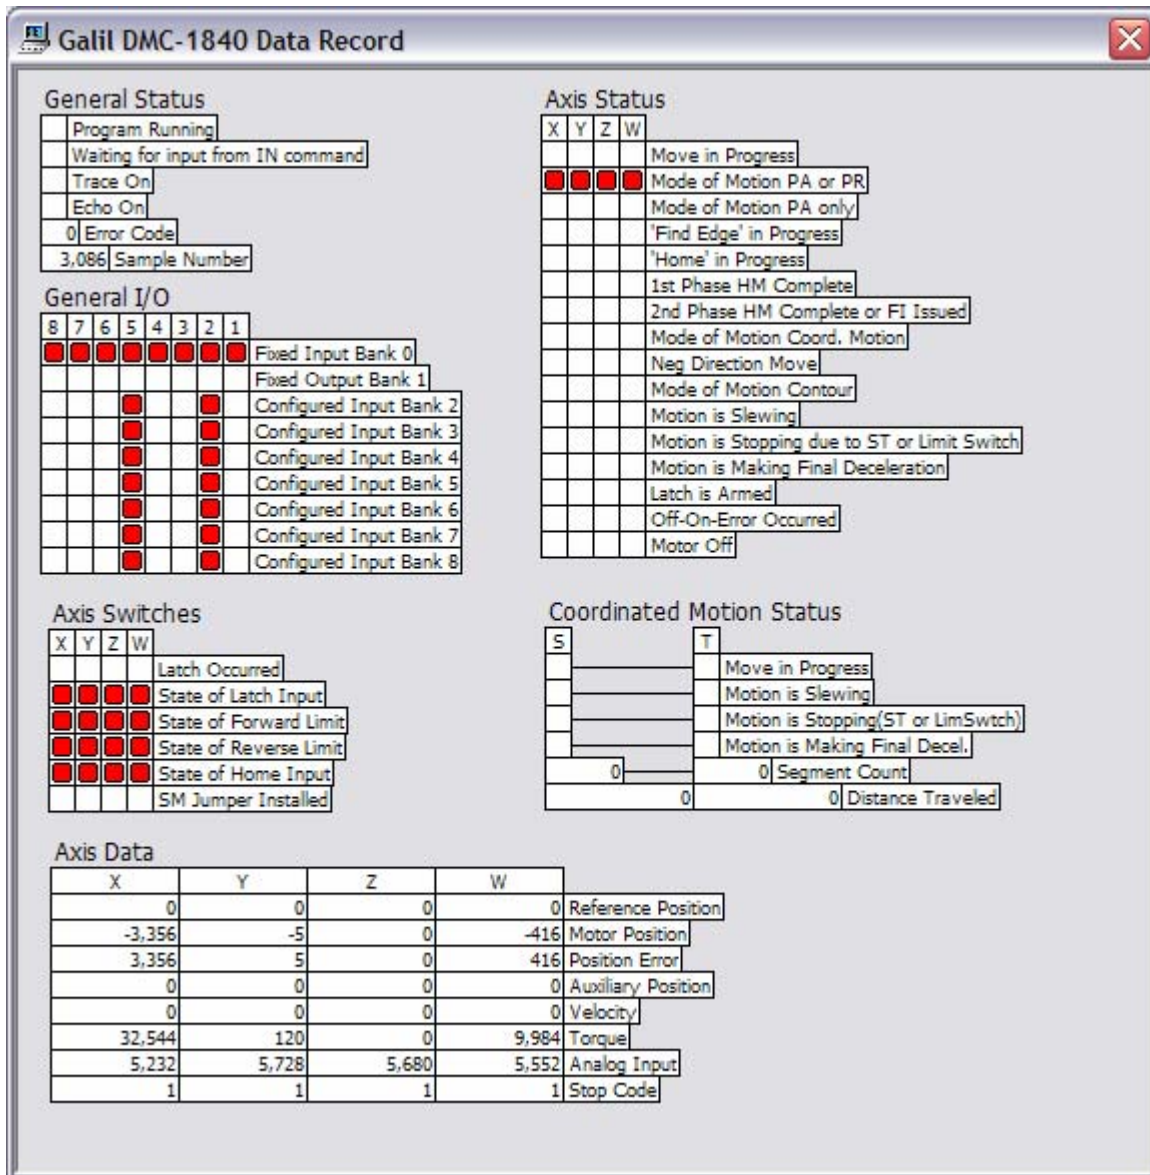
Galil DMC-1840 Data Record

General Status

| | |
|---|---|
| | Program Running |
| | Waiting for input from IN command |
| | Trace On |
| | Echo On |
| 0 | Error Code |
| 3,086 | Sample Number |

General I/O

| 8 | 7 | 6 | 5 | 4 | 3 | 2 | 1 | |
|---|---|---|---|---|---|---|---|---|
| | | | | | | | | Fixed Input Bank 0 |
| | | | | | | | | Fixed Output Bank 1 |
| | | | | | | | | Configured Input Bank 2 |
| | | | | | | | | Configured Input Bank 3 |
| | | | | | | | | Configured Input Bank 4 |
| | | | | | | | | Configured Input Bank 5 |
| | | | | | | | | Configured Input Bank 6 |
| | | | | | | | | Configured Input Bank 7 |
| | | | | | | | | Configured Input Bank 8 |

Axis Status

| X | Y | Z | W | |
|---|---|---|---|---|
| | | | | Move in Progress |
| | | | | Mode of Motion PA or PR |
| | | | | Mode of Motion PA only |
| | | | | 'Find Edge' in Progress |
| | | | | 'Home' in Progress |
| | | | | 1st Phase HM Complete |
| | | | | 2nd Phase HM Complete or FI Issued |
| | | | | Mode of Motion Coord. Motion |
| | | | | Neg Direction Move |
| | | | | Mode of Motion Contour |
| | | | | Motion is Slewing |
| | | | | Motion is Stopping due to ST or Limit Switch |
| | | | | Motion is Making Final Deceleration |
| | | | | Latch is Armed |
| | | | | Off-On-Error Occurred |
| | | | | Motor Off |

Axis Switches

| X | Y | Z | W | |
|---|---|---|---|---|
| | | | | Latch Occurred |
| | | | | State of Latch Input |
| | | | | State of Forward Limit |
| | | | | State of Reverse Limit |
| | | | | State of Home Input |
| | | | | SM Jumper Installed |

Coordinated Motion Status

| S | T | |
|---|---|---|
| | | Move in Progress |
| | | Motion is Slewing |
| | | Motion is Stopping(ST or LimSwtch) |
| | | Motion is Making Final Decel. |
| 0 | 0 | Segment Count |
| 0 | 0 | Distance Traveled |

Axis Data

| X | Y | Z | W | |
|---|---|---|---|---|
| 0 | 0 | 0 | 0 | Reference Position |
| -3,356 | -5 | 0 | -416 | Motor Position |
| 3,356 | 5 | 0 | 416 | Position Error |
| 0 | 0 | 0 | 0 | Auxiliary Position |
| 0 | 0 | 0 | 0 | Velocity |
| 32,544 | 120 | 0 | 9,984 | Torque |
| 5,232 | 5,728 | 5,680 | 5,552 | Analog Input |
| 1 | 1 | 1 | 1 | Stop Code |